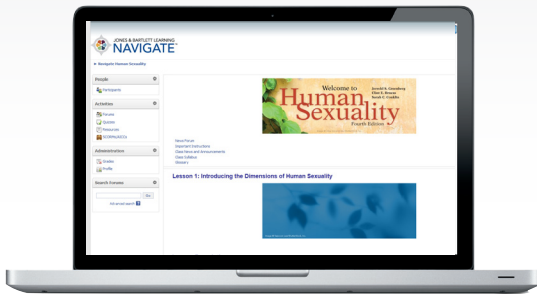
JONES & BARTLETT LEARNING
NAVIGATE

Navigate Human Sexuality

People
Participants

Activities
Forums
Quizzes
Resources
SCORM/AICCs

Administration
Grades
Profile

Search Forums
Go
Advanced search

Welcome to
Human Sexuality
Fourth Edition
Jerrold S. Greenberg
Clint E. Bruess
Sarah C. Conklin

News Forum
Important Instructions
Class News and Announcements
Class Syllabus
Glossary

Lesson 1: Introducing the Dimensions of Human Sexuality